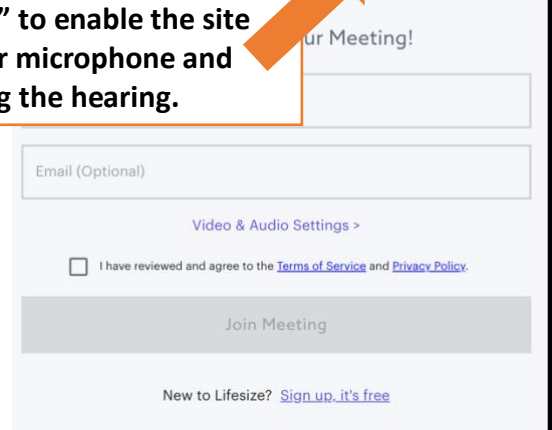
" to enable the site
r microphone and
g the hearing.

ur Meeting!

Email (Optional)

Video & Audio Settings >

I have reviewed and agree to the Terms of Service and Privacy Policy.

Join Meeting

New to Lifesize? Sign up, it's free